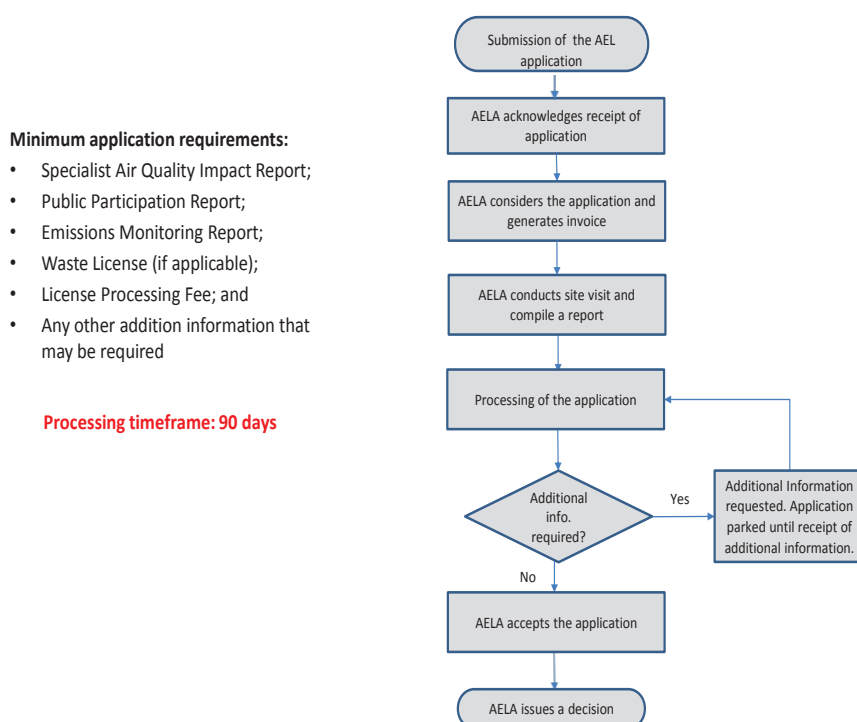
Minimum application requirements:

- Specialist Air Quality Impact Report;
- Public Participation Report;
- Emissions Monitoring Report;
- Waste License (if applicable);
- License Processing Fee; and
- Any other addition information that may be required

Processing timeframe: 90 days

Submission of the AEL application

AELA acknowledges receipt of application

AELA considers the application and generates invoice

AELA conducts site visit and compile a report

Processing of the application

Additional info. required?

Yes

Additional Information requested. Application parked until receipt of additional information.

No

AELA accepts the application

AELA issues a decision